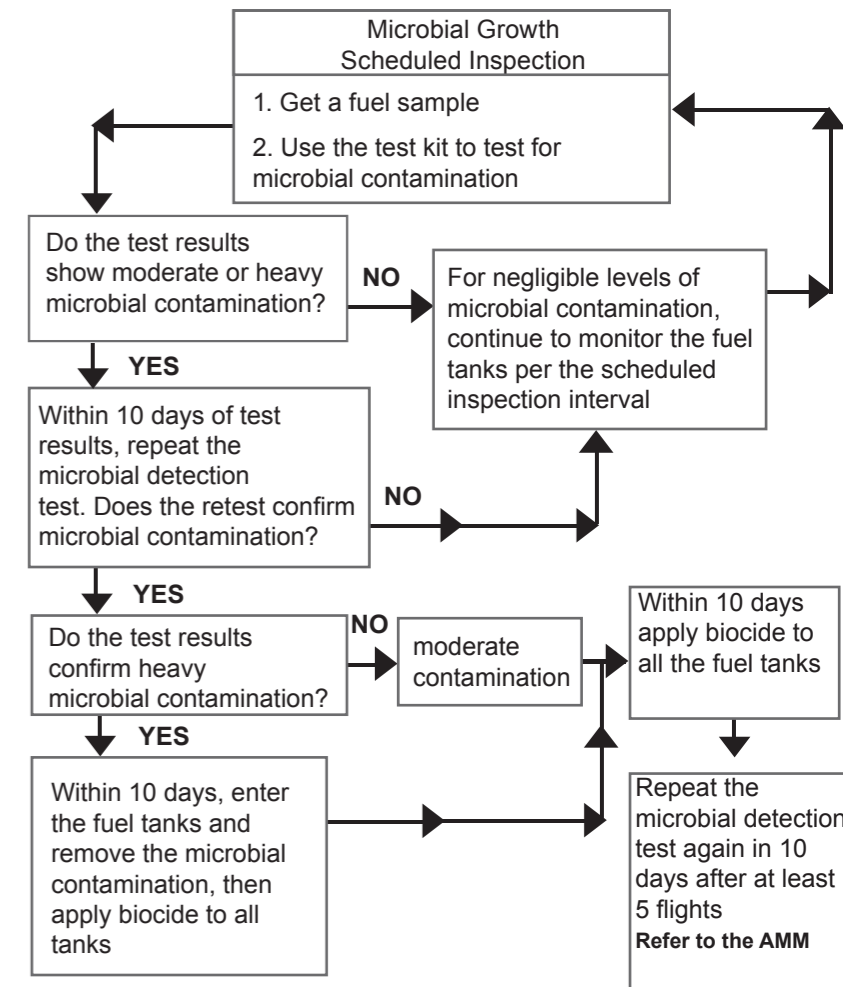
Microbial Growth
Scheduled Inspection

1. Get a fuel sample

2. Use the test kit to test for microbial contamination

Do the test results show moderate or heavy microbial contamination?

NO

For negligible levels of microbial contamination, continue to monitor the fuel tanks per the scheduled inspection interval

YES

Within 10 days of test results, repeat the microbial detection test. Does the retest confirm microbial contamination?

NO

YES

Do the test results confirm heavy microbial contamination?

NO

moderate contamination

Within 10 days apply biocide to all the fuel tanks

YES

Within 10 days, enter the fuel tanks and remove the microbial contamination, then apply biocide to all tanks

Repeat the microbial detection test again in 10 days after at least 5 flights
Refer to the AMM